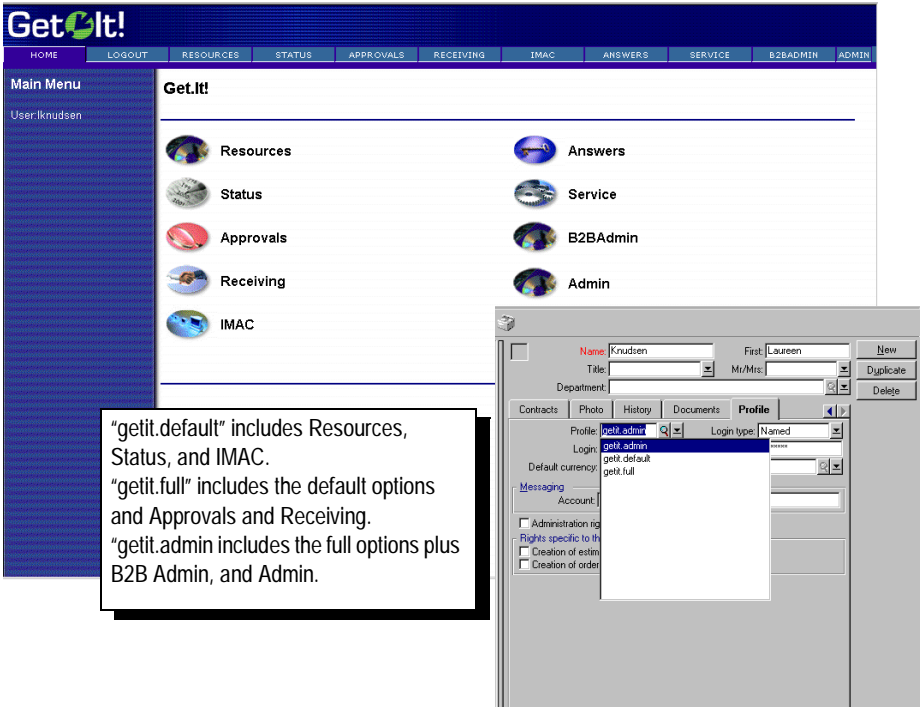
Get.It!

HOME | LOGOUT | RESOURCES | STATUS | APPROVALS | RECEIVING | IMAC | ANSWERS | SERVICE | B2BADMIN | ADMIN

Main Menu

User:lknudsen

Get.It!

Resources

Answers

Status

Service

Approvals

B2BAdmin

Receiving

Admin

IMAC

Name: Knudsen

First: Laureen

Title:

Mr/Mrs:

Department:

New

Duplicate

Delete

Contracts | Photo | History | Documents | Profile

Profile: getit.admin

Login type: Named

Login:

Default currency:

getit.admin
getit.default
getit.full

Messaging

Account:

Administration rig

Rights specific to th

Creation of estim

Creation of order

“getit.default” includes Resources, Status, and IMAC.
“getit.full” includes the default options and Approvals and Receiving.
“getit.admin includes the full options plus B2B Admin, and Admin.